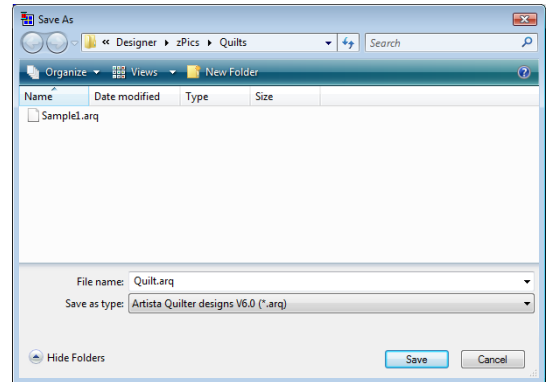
Save As

« Designer ▸ zPics ▸ Quilts

Search

Organize ▾ Views ▾ New Folder

Name Date modified Type Size

Sample1.arq

File name: Quilt.arq

Save as type: Artista Quilter designs V6.0 (*.arq)

Hide Folders

Save Cancel